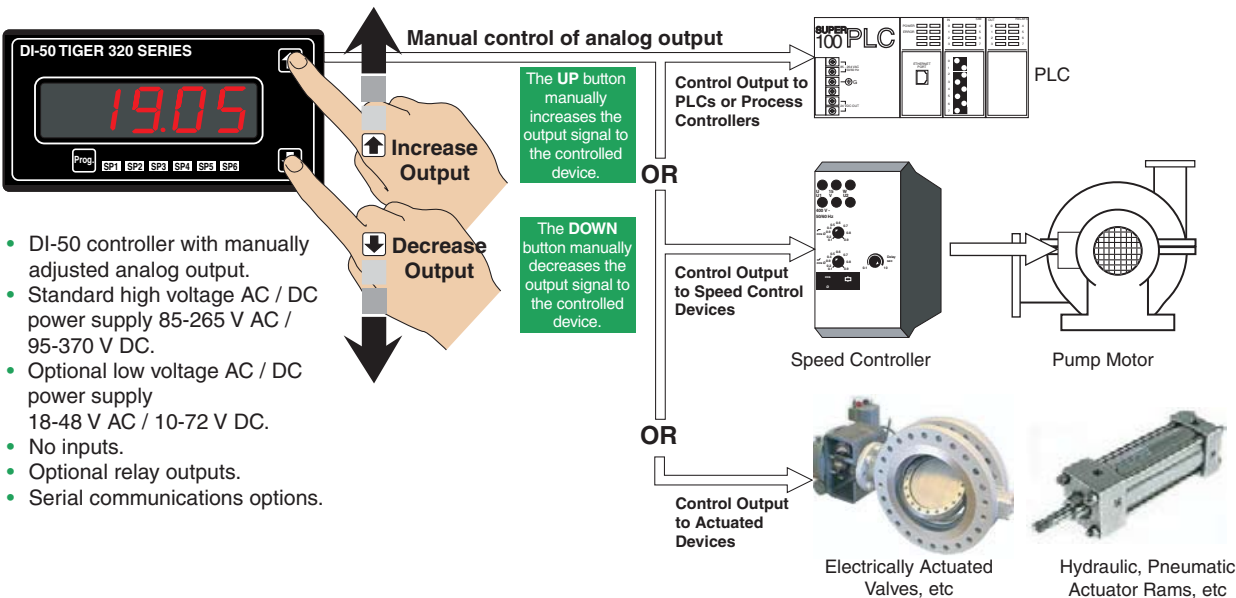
DI-50 TIGER 320 SERIES

19.05

Prog. SP1 SP2 SP3 SP4 SP5 SP6

Manual control of analog output

Increase Output

Decrease Output

The **UP** button manually increases the output signal to the controlled device.

The **DOWN** button manually decreases the output signal to the controlled device.

Control Output to PLCs or Process Controllers

SUPER 100 PLC

PLC

OR

Control Output to Speed Control Devices

Speed Controller

Pump Motor

OR

Control Output to Actuated Devices

Electrically Actuated Valves, etc

Hydraulic, Pneumatic Actuator Rams, etc

• DI-50 controller with manually adjusted analog output.
• Standard high voltage AC / DC power supply 85-265 V AC / 95-370 V DC.
• Optional low voltage AC / DC power supply 18-48 V AC / 10-72 V DC.
• No inputs.
• Optional relay outputs.
• Serial communications options.